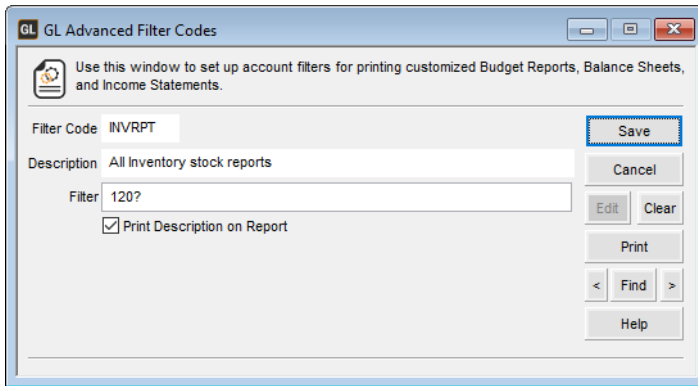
GL GL Advanced Filter Codes

Use this window to set up account filters for printing customized Budget Reports, Balance Sheets, and Income Statements.

Filter Code INVRPT

Description All Inventory stock reports

Filter 120?

Print Description on Report

Save
Cancel
Edit
Clear
Print
<
Find
>
Help